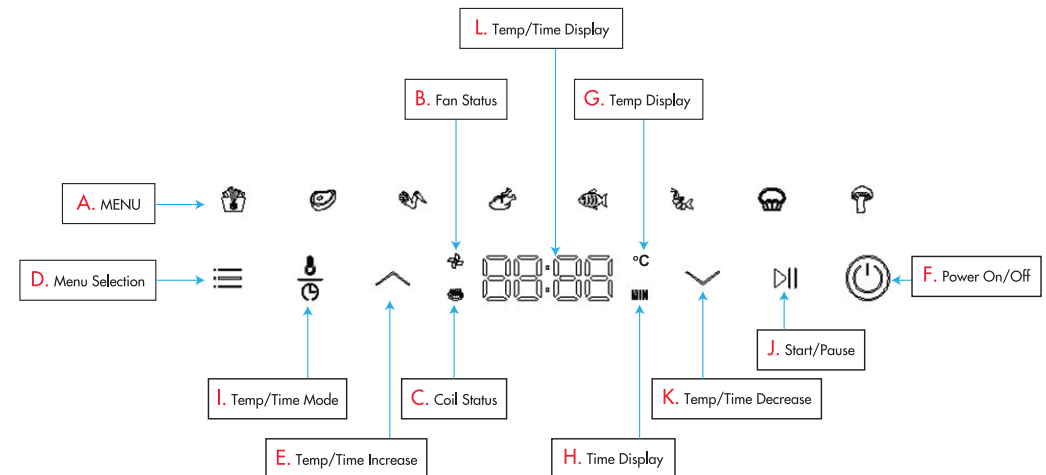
L. Temp/Time Display

B. Fan Status

G. Temp Display

A. MENU

D. Menu Selection

88:88

°C

MIN

F. Power On/Off

J. Start/Pause

I. Temp/Time Mode

C. Coil Status

K. Temp/Time Decrease

E. Temp/Time Increase

H. Time Display